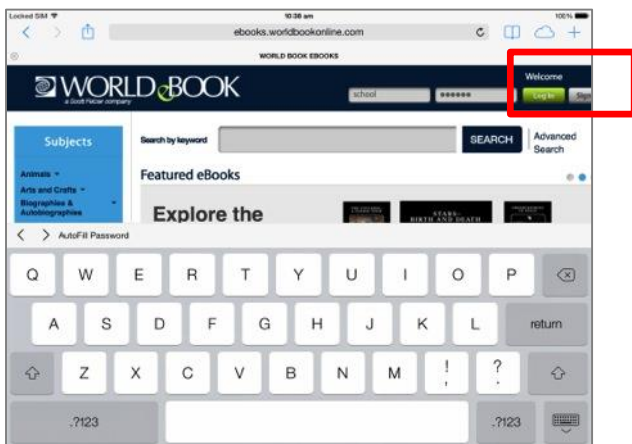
Locked SIM
10:38 am
100%
ebooks.worldbookonline.com
WORLD BOOK EBOOKS
WORLD BOOK
a Scott Fetzer company
school
••••••
Welcome
Log In
Sign
Subjects
Search by keyword
SEARCH
Advanced Search
Animals
Arts and Crafts
Biographies & Autobiographies
Featured eBooks
Explore the
STARS: BIRTH AND DEATH
AutoFill Password
Q W E R T Y U I O P
A S D F G H J K L
return
Z X C V B N M
!
,
?
.
.?123
.?123